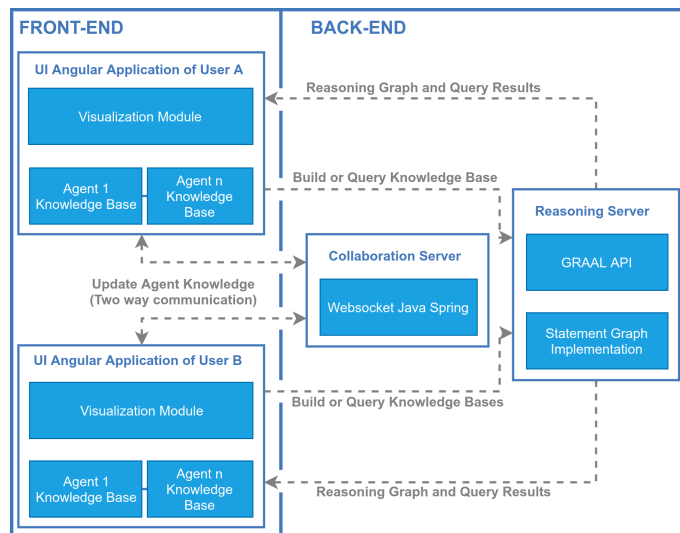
FRONT-END

BACK-END

UI Angular Application of User A

Visualization Module

Agent 1 Knowledge Base

Agent n Knowledge Base

Reasoning Graph and Query Results

Build or Query Knowledge Base

Reasoning Server

GRAAL API

Statement Graph Implementation

Collaboration Server

Websocket Java Spring

Update Agent Knowledge (Two way communication)

UI Angular Application of User B

Visualization Module

Agent 1 Knowledge Base

Agent n Knowledge Base

Build or Query Knowledge Bases

Reasoning Graph and Query Results